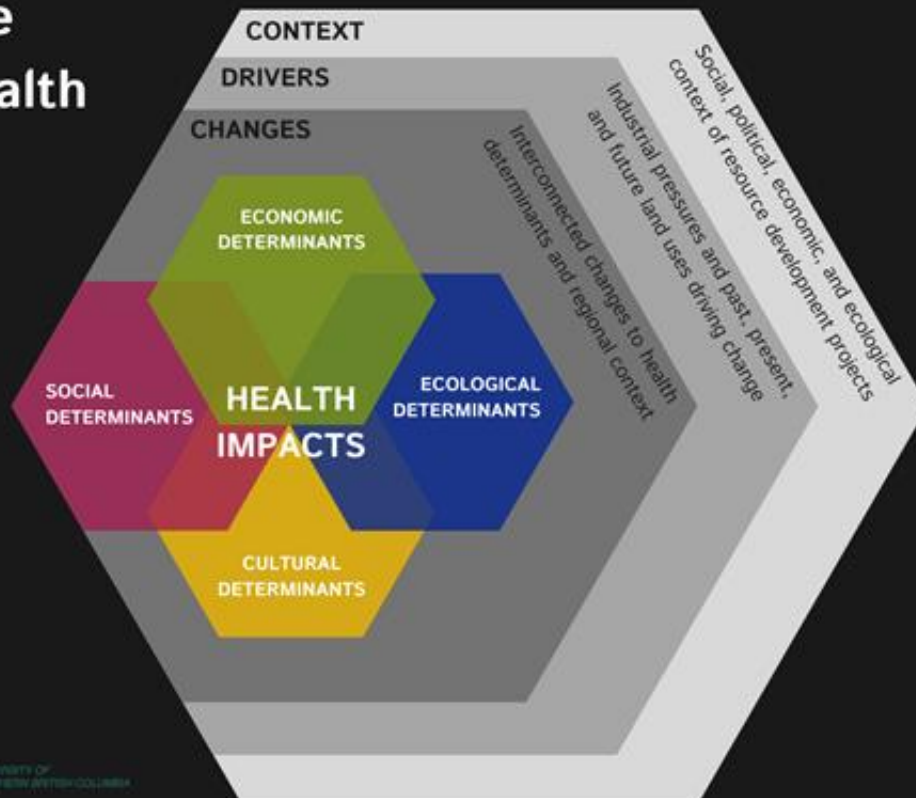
e
alth

CONTEXT

DRIVERS

CHANGES

Social, political, economic, and ecological context of resource development projects

Industrial pressures and past, present, and future land uses driving change

Interconnected changes to health determinants and regional context

ECONOMIC DETERMINANTS

SOCIAL DETERMINANTS

HEALTH IMPACTS

ECOLOGICAL DETERMINANTS

CULTURAL DETERMINANTS

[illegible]RSITY OF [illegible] BRITISH COLUMBIA